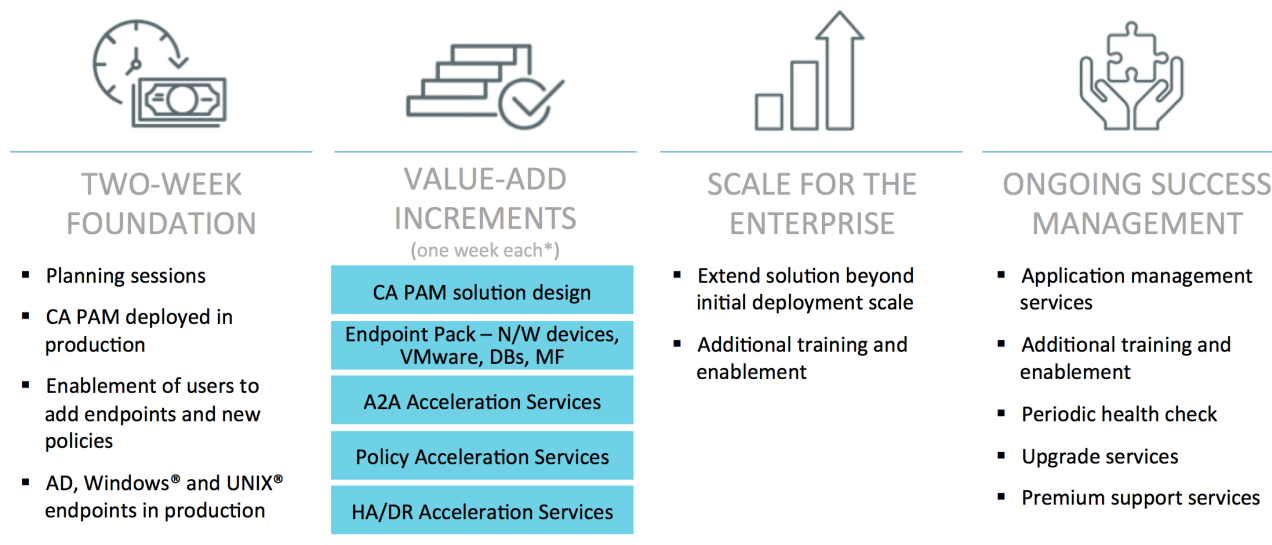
TWO-WEEK FOUNDATION

- Planning sessions
- CA PAM deployed in production
- Enablement of users to add endpoints and new policies
- AD, Windows® and UNIX® endpoints in production

VALUE-ADD INCREMENTS
(one week each*)

CA PAM solution design

Endpoint Pack – N/W devices, VMware, DBs, MF

A2A Acceleration Services

Policy Acceleration Services

HA/DR Acceleration Services

SCALE FOR THE ENTERPRISE

- Extend solution beyond initial deployment scale
- Additional training and enablement

ONGOING SUCCESS MANAGEMENT

- Application management services
- Additional training and enablement
- Periodic health check
- Upgrade services
- Premium support services